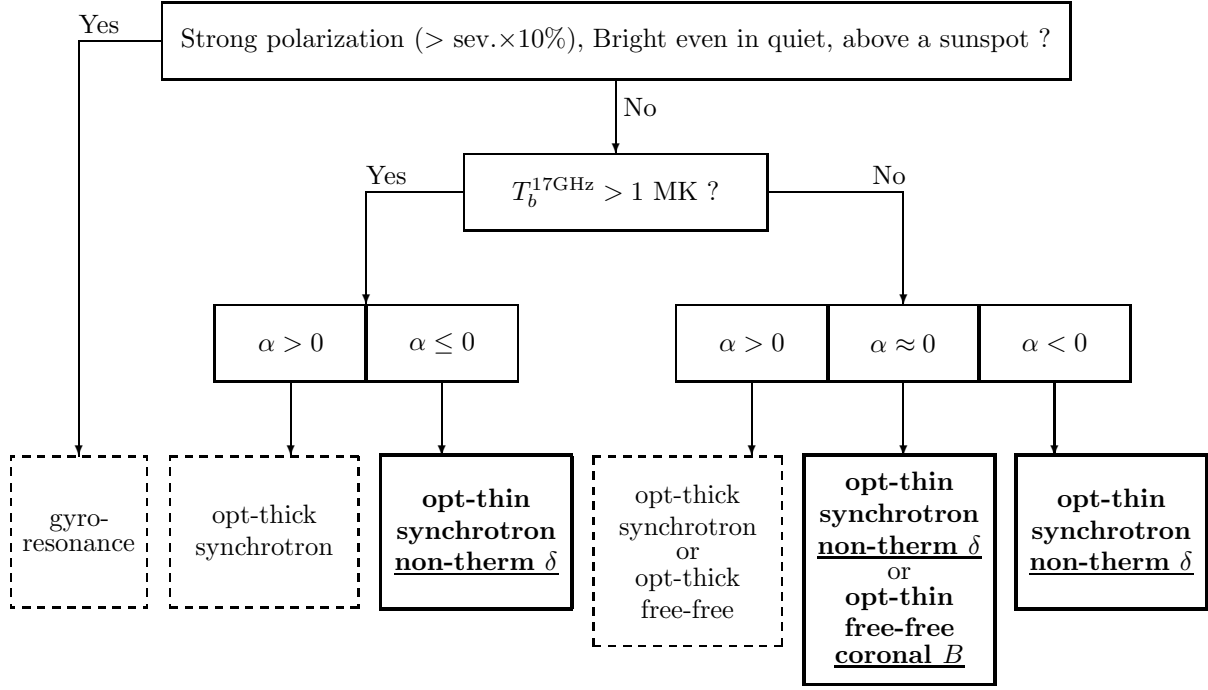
Yes

Strong polarization (> sev.×10%), Bright even in quiet, above a sunspot ?

No

Yes

$T_b^{17\text{GHz}} > 1$ MK ?

No

$\alpha > 0$

$\alpha \leq 0$

$\alpha > 0$

$\alpha \approx 0$

$\alpha < 0$

gyroresonance

opt-thick synchrotron

**opt-thin synchrotron non-therm $\delta$**

opt-thick synchrotron or opt-thick free-free

**opt-thin synchrotron non-therm $\delta$** or **opt-thin free-free coronal $B$**

**opt-thin synchrotron non-therm $\delta$**